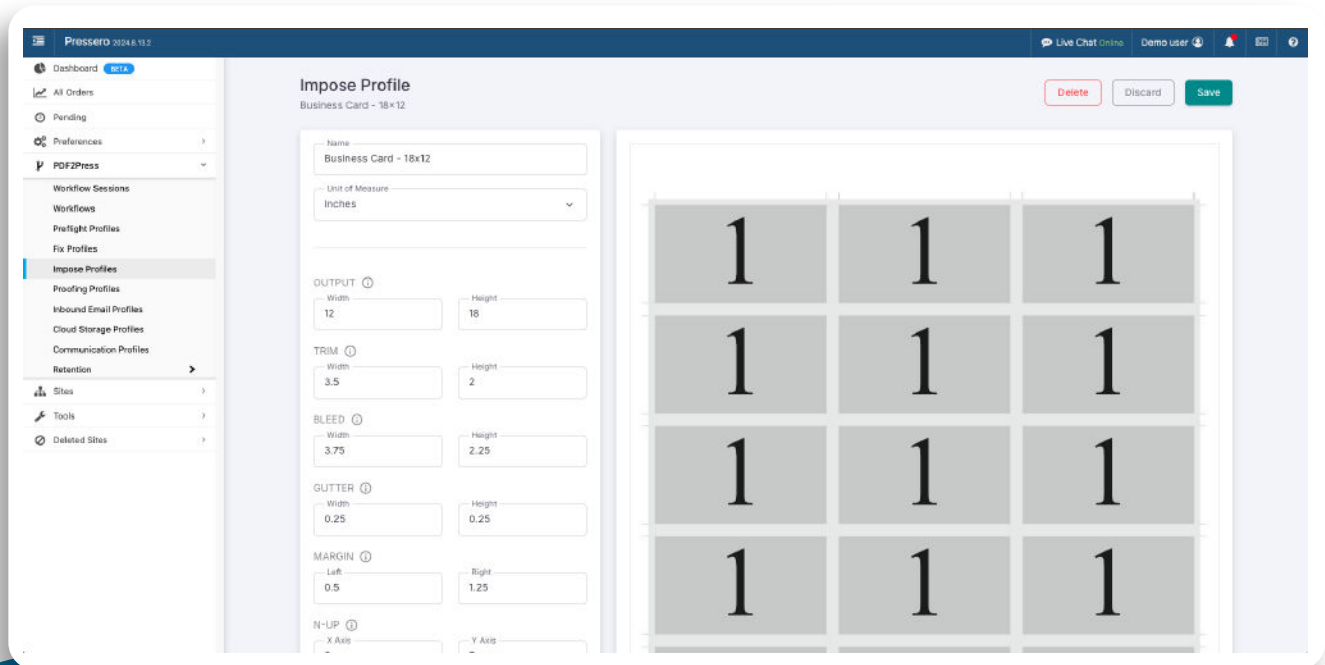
Pressero 2024.8.13.2

Live Chat Online Demo user

Dashboard BETA
All Orders
Pending
Preferences
PDF2Press
Workflow Sessions
Workflows
Preflight Profiles
Fix Profiles
Impose Profiles
Proofing Profiles
Inbound Email Profiles
Cloud Storage Profiles
Communication Profiles
Retention
Sites
Tools
Deleted Sites

Impose Profile
Business Card - 18×12

Delete Discard Save

Name
Business Card - 18x12

Unit of Measure
Inches

OUTPUT
Width
12
Height
18

TRIM
Width
3.5
Height
2

BLEED
Width
3.75
Height
2.25

GUTTER
Width
0.25
Height
0.25

MARGIN
Left
0.5
Right
1.25

N-UP
X Axis
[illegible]
Y Axis
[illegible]

1 1 1
1 1 1
1 1 1
1 1 1